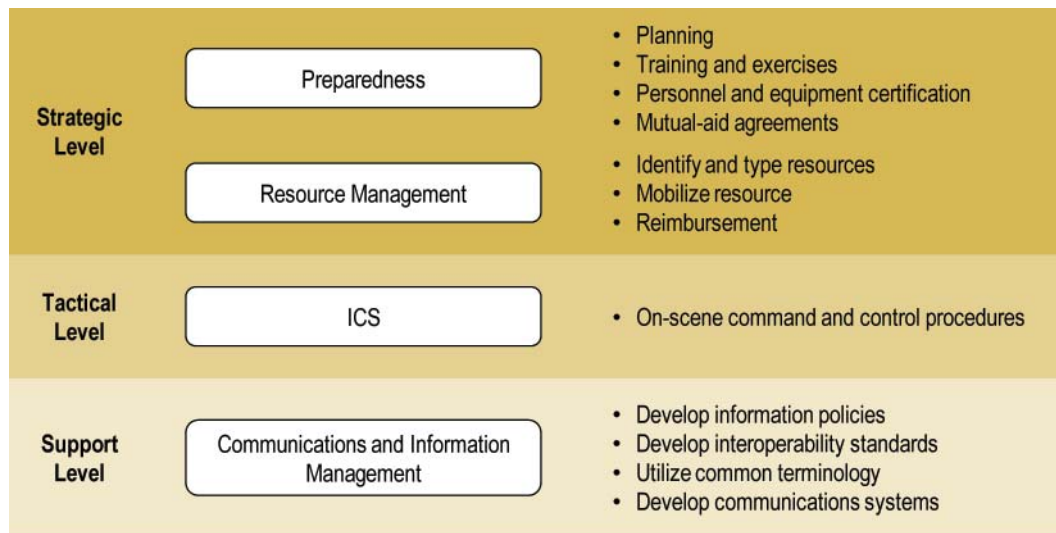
Strategic Level

Preparedness

- Planning
- Training and exercises
- Personnel and equipment certification
- Mutual-aid agreements

Resource Management

- Identify and type resources
- Mobilize resource
- Reimbursement

Tactical Level

ICS

- On-scene command and control procedures

Support Level

Communications and Information Management

- Develop information policies
- Develop interoperability standards
- Utilize common terminology
- Develop communications systems